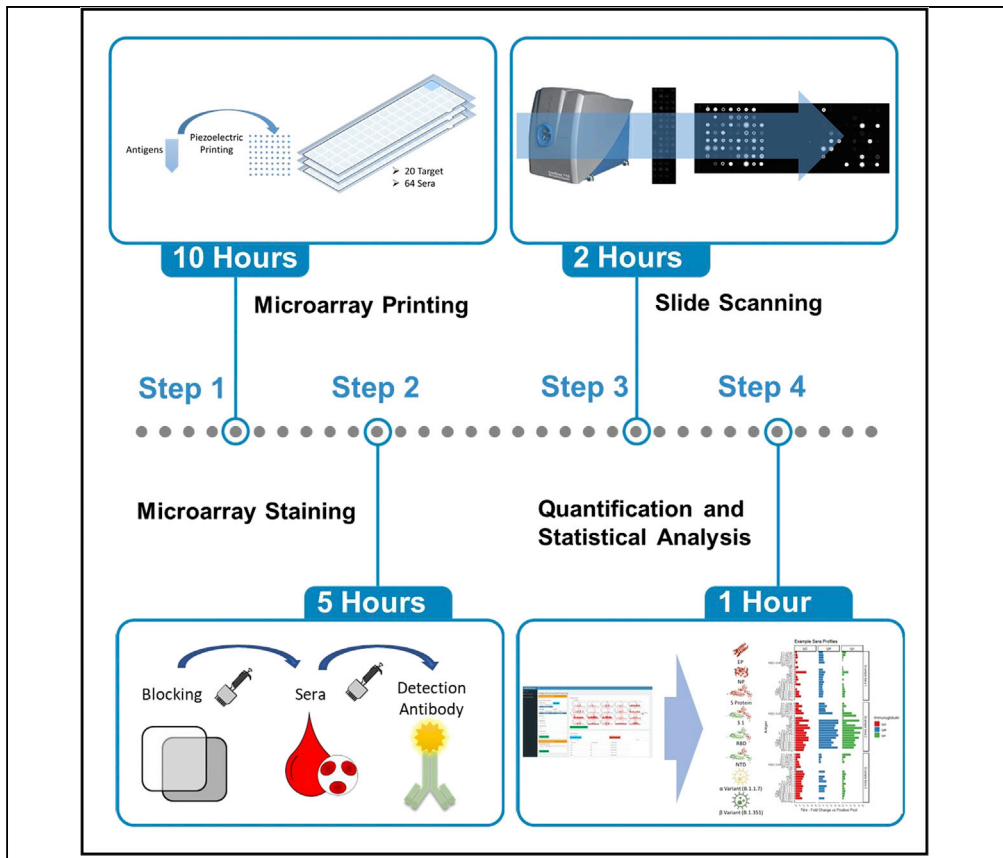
Antigens

Piezoelectric Printing

➢ 20 Target
➢ 64 Sera

10 Hours

Microarray Printing

2 Hours

Slide Scanning

Step 1

Step 2

Step 3

Step 4

Microarray Staining

Quantification and Statistical Analysis

5 Hours

Blocking

Sera

Detection Antibody

1 Hour

EP

NP

S Protein

S 1

RBD

NTD

α Variant (B.1.1.7)

β Variant (B.1.351)

Example Sera Profiles

IgG

IgA

IgM

Immunoglobulin

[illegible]